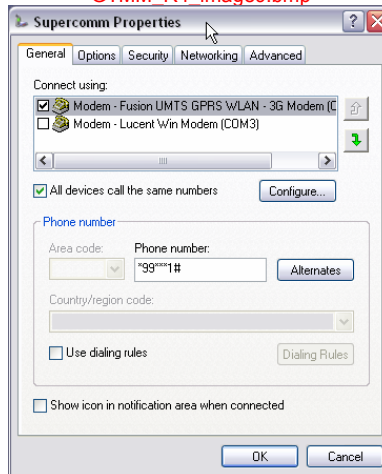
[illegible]

Supercomm Properties

General | Options | Security | Networking | Advanced

Connect using:

☑ Modem - Fusion UMTS GPRS WLAN - 3G Modem (C

☐ Modem - Lucent Win Modem (COM3)

☑ All devices call the same numbers

Configure...

Phone number

Area code:

Phone number:

*99***1#

Alternates

Country/region code:

☐ Use dialing rules

Dialing Rules

☐ Show icon in notification area when connected

OK

Cancel